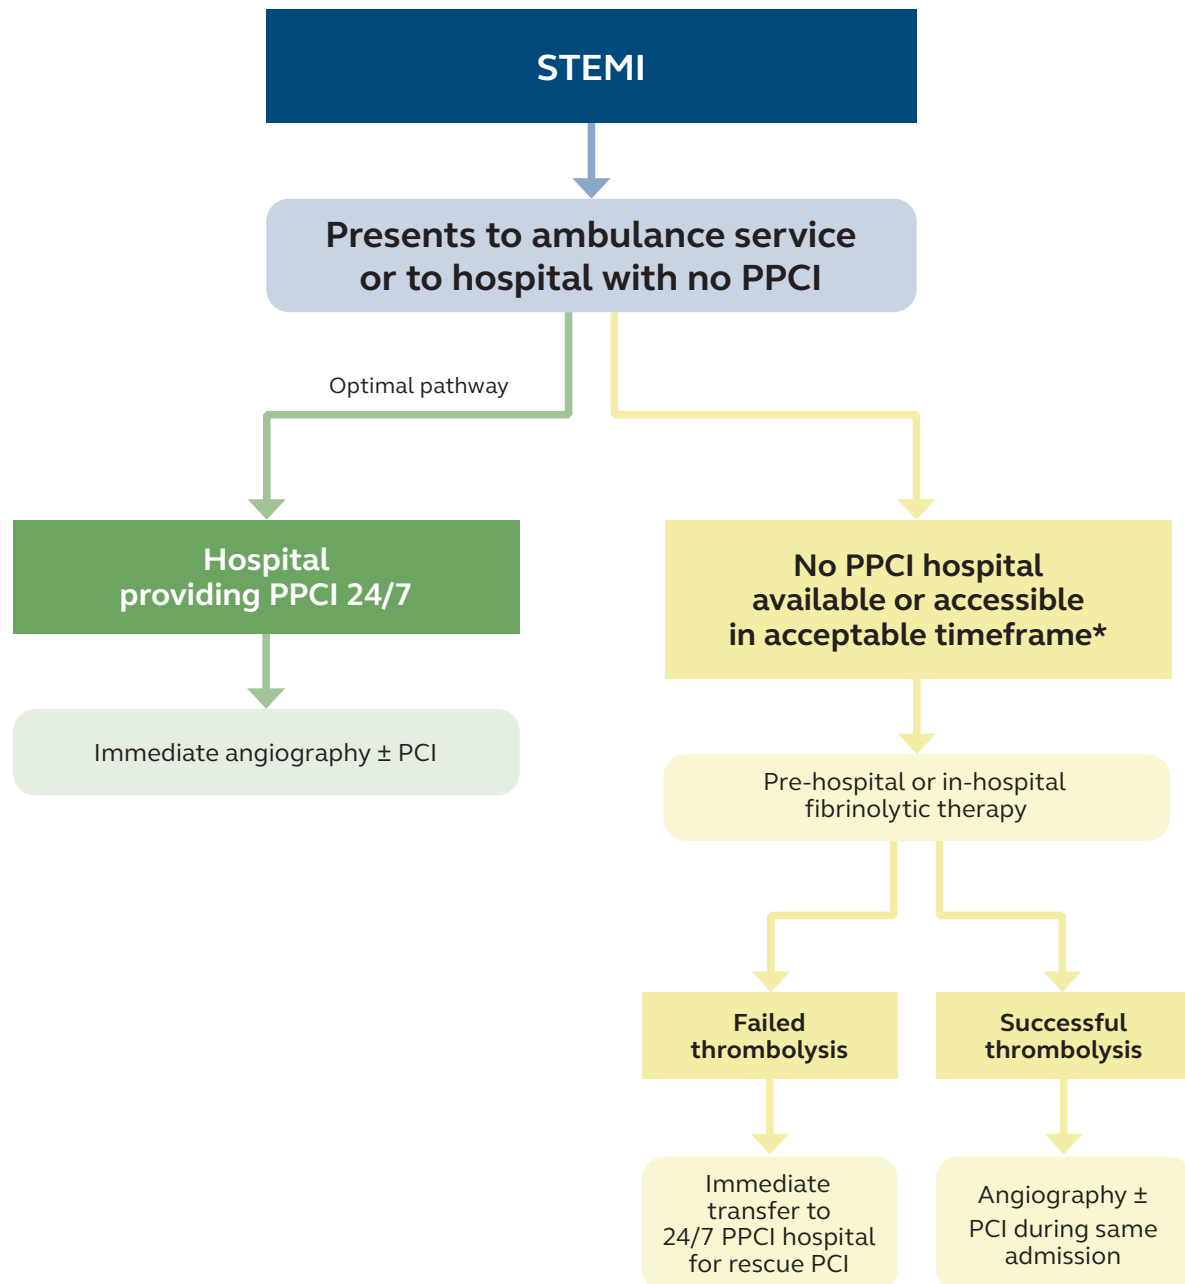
STEMI

Presents to ambulance service or to hospital with no PPCI

Optimal pathway

Hospital providing PPCI 24/7

Immediate angiography ± PCI

No PPCI hospital available or accessible in acceptable timeframe*

Pre-hospital or in-hospital fibrinolytic therapy

Failed thrombolysis

Successful thrombolysis

Immediate transfer to 24/7 PPCI hospital for rescue PCI

Angiography ± PCI during same admission